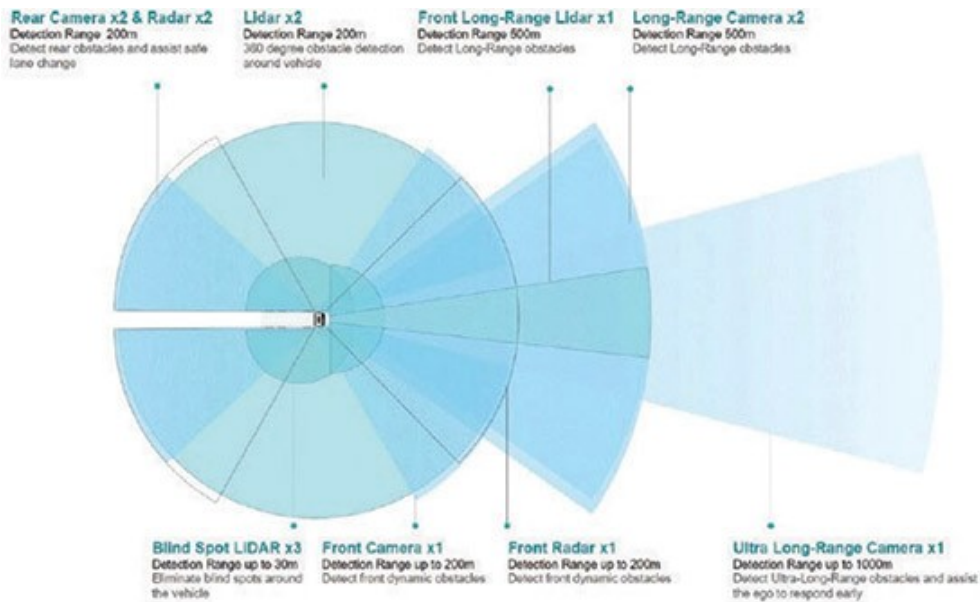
Rear Camera x2 & Radar x2
Detection Range 200m
Detect rear obstacles and assist safe lane change

Lidar x2
Detection Range 200m
360 degree obstacle detection around vehicle

Front Long-Range Lidar x1
Detection Range 500m
Detect Long-Range obstacles

Long-Range Camera x2
Detection Range 500m
Detect Long-Range obstacles

Blind Spot LiDAR x3
Detection Range up to 30m
Eliminate blind spots around the vehicle

Front Camera x1
Detection Range up to 200m
Detect front dynamic obstacles

Front Radar x1
Detection Range up to 200m
Detect front dynamic obstacles

Ultra Long-Range Camera x1
Detection Range up to 1000m
Detect Ultra-Long-Range obstacles and assist the ego to respond early